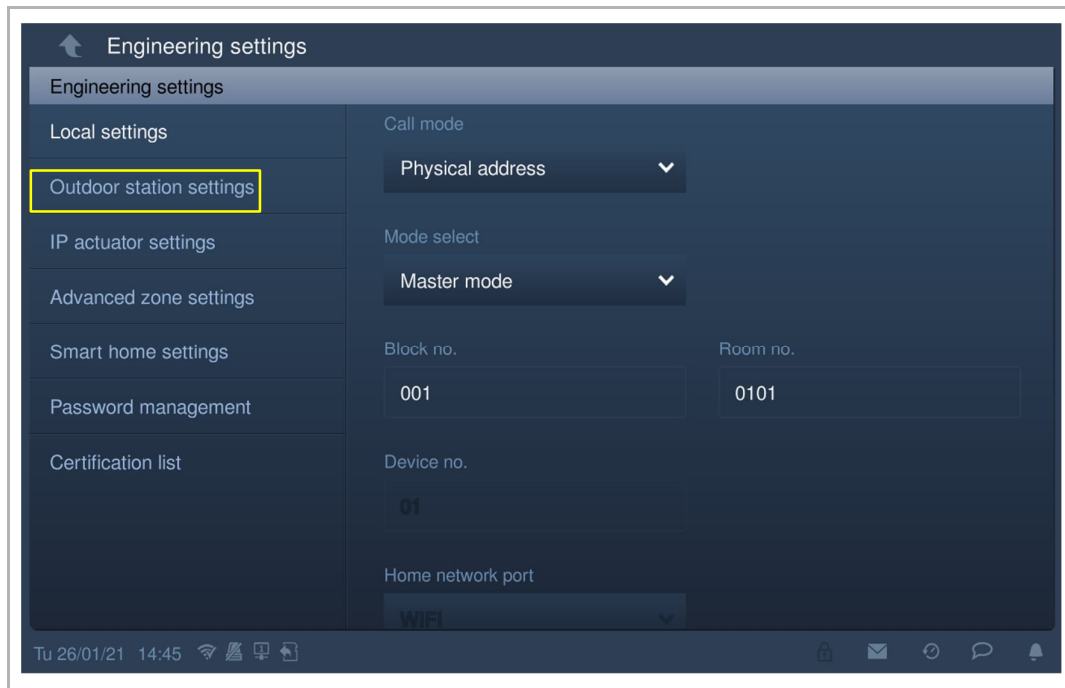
Engineering settings

Engineering settings

Local settings

Outdoor station settings

IP actuator settings

Advanced zone settings

Smart home settings

Password management

Certification list

Call mode

Physical address

Mode select

Master mode

Block no.

001

Room no.

0101

Device no.

01

Home network port

WIFI

Tu 26/01/21 14:45